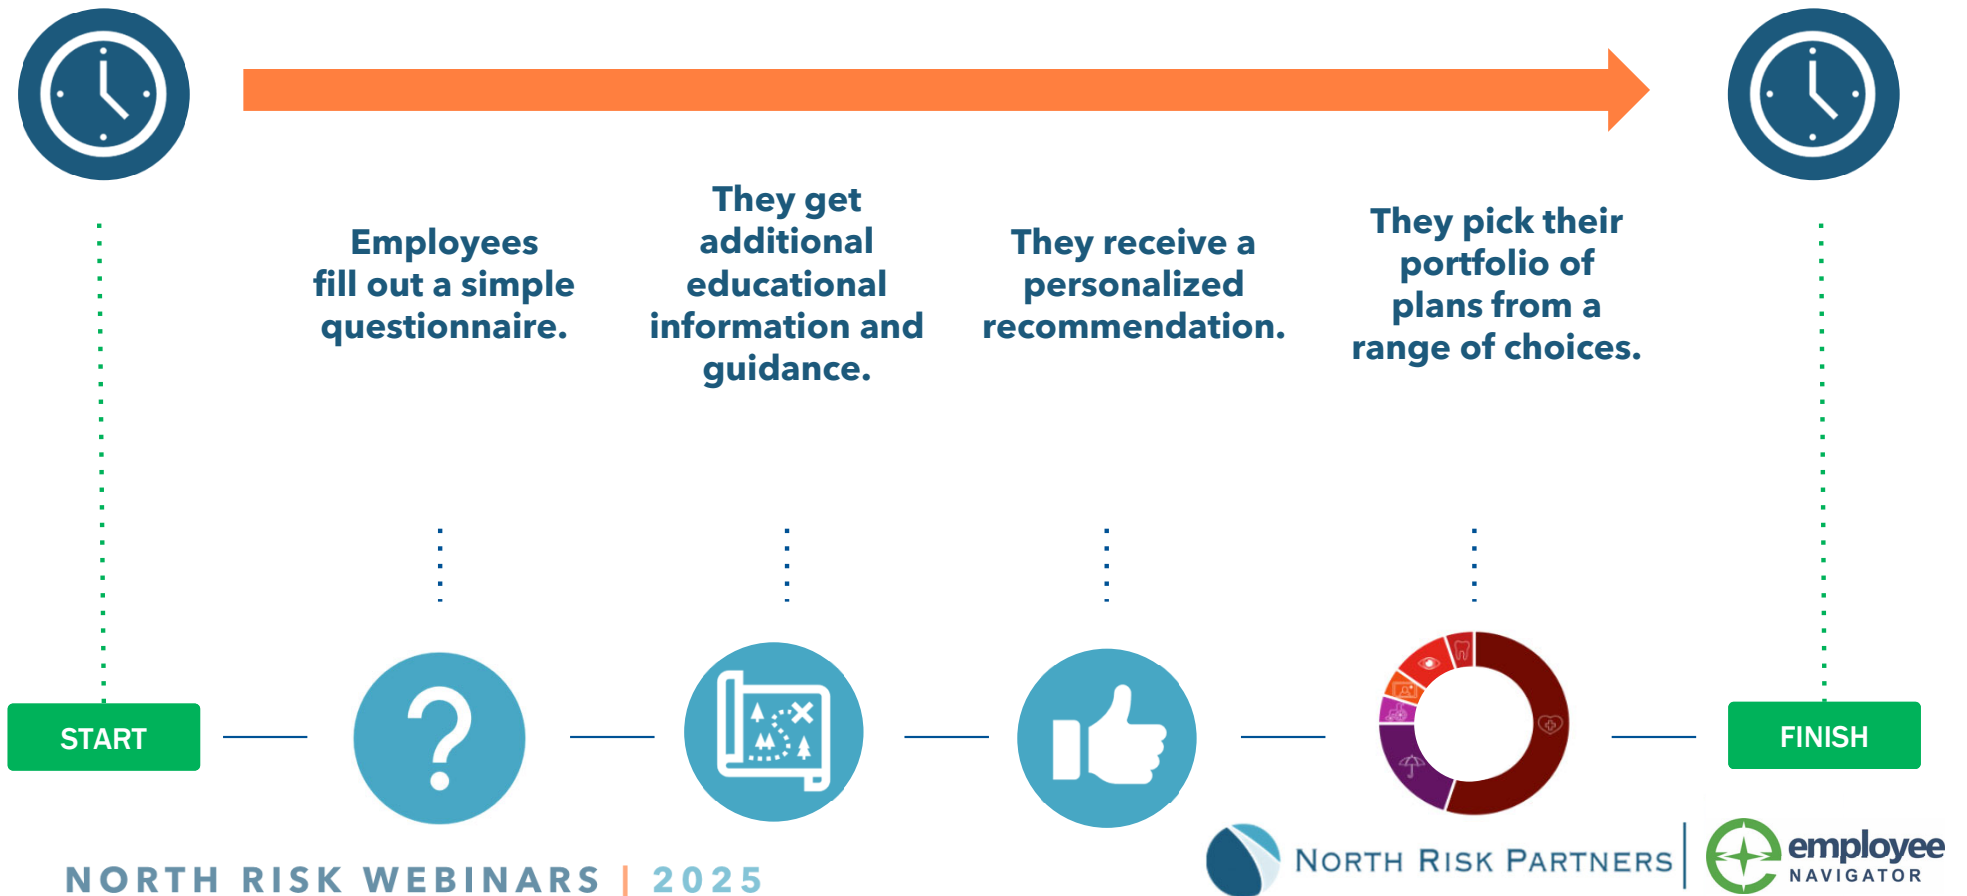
Employees fill out a simple questionnaire.

They get additional educational information and guidance.

They receive a personalized recommendation.

They pick their portfolio of plans from a range of choices.

START

FINISH

NORTH RISK WEBINARS | 2025

NORTH RISK PARTNERS

employee NAVIGATOR